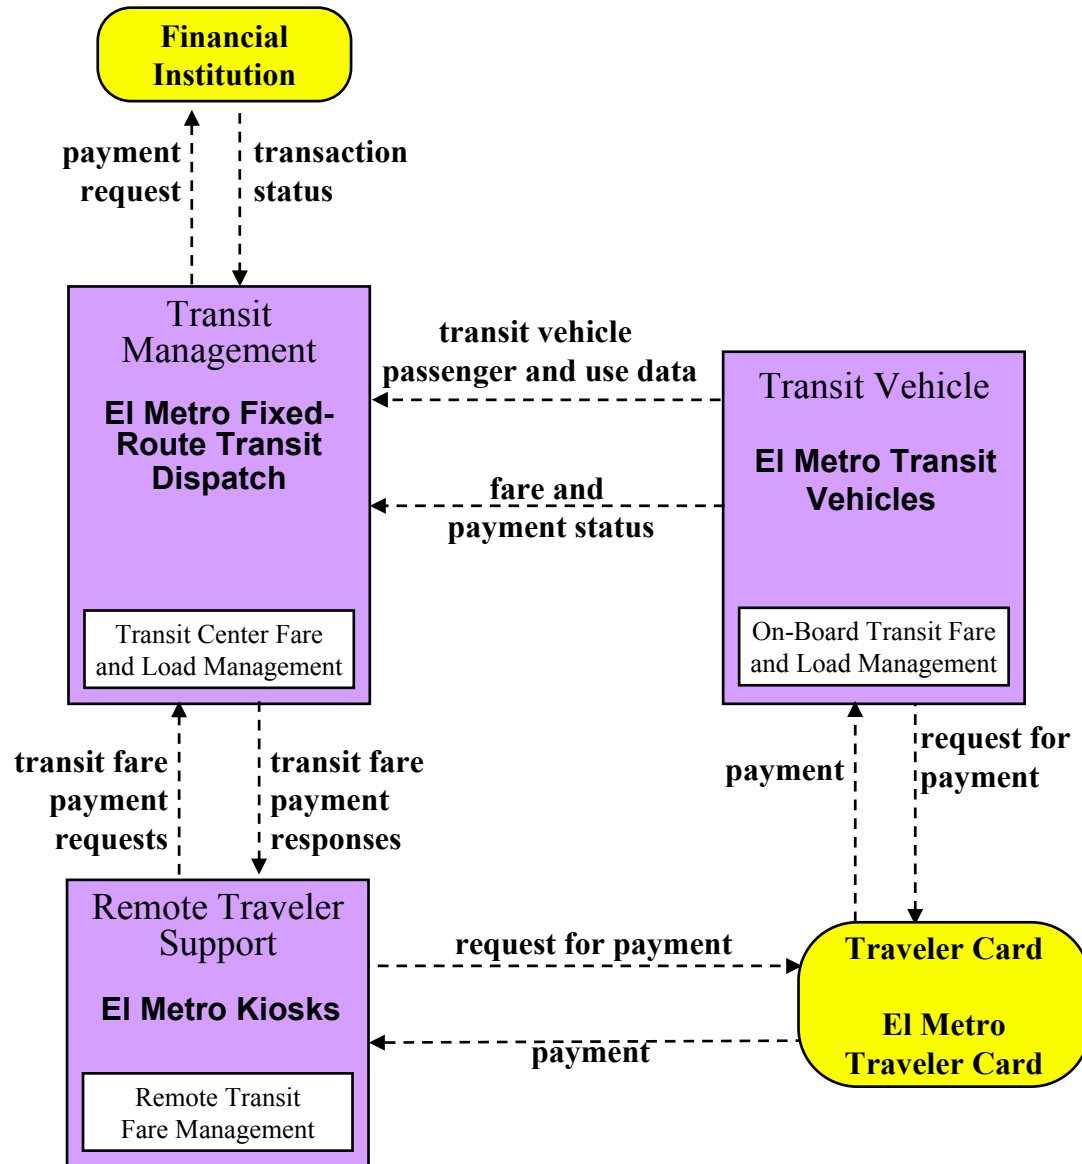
Financial Institution

payment request

transaction status

Transit Management

El Metro Fixed-Route Transit Dispatch

Transit Center Fare and Load Management

transit vehicle passenger and use data

fare and payment status

Transit Vehicle

El Metro Transit Vehicles

On-Board Transit Fare and Load Management

transit fare payment requests

transit fare payment responses

payment

request for payment

Remote Traveler Support

El Metro Kiosks

Remote Transit Fare Management

request for payment

payment

Traveler Card

El Metro Traveler Card